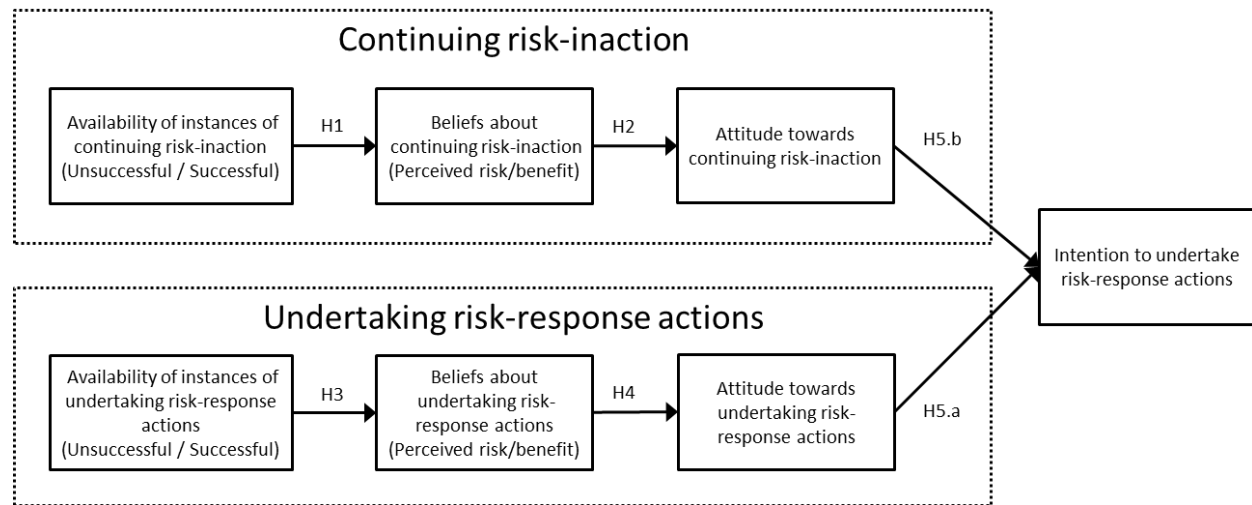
Continuing risk-inaction

Availability of instances of continuing risk-inaction (Unsuccessful / Successful)

H1

Beliefs about continuing risk-inaction (Perceived risk/benefit)

H2

Attitude towards continuing risk-inaction

H5.b

Intention to undertake risk-response actions

Undertaking risk-response actions

Availability of instances of undertaking risk-response actions (Unsuccessful / Successful)

H3

Beliefs about undertaking risk-response actions (Perceived risk/benefit)

H4

Attitude towards undertaking risk-response actions

H5.a